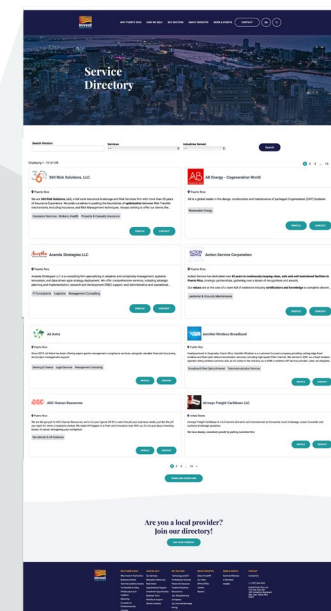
Service Directory

Search

Displaying 1 - 10 of 126

360 Risk Solutions, LLC

Puerto Rico

AB Energy - Cogeneration World

Puerto Rico

Acendis Strategies LLC

Puerto Rico

Action Service Corporation

Puerto Rico

AG Autos

Puerto Rico

AeroNet Wireless Broadband

Puerto Rico

ASC Human Resources

Puerto Rico

Airways Freight Caribbean LLC

United States

Are you a local provider?
Join our directory!

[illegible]